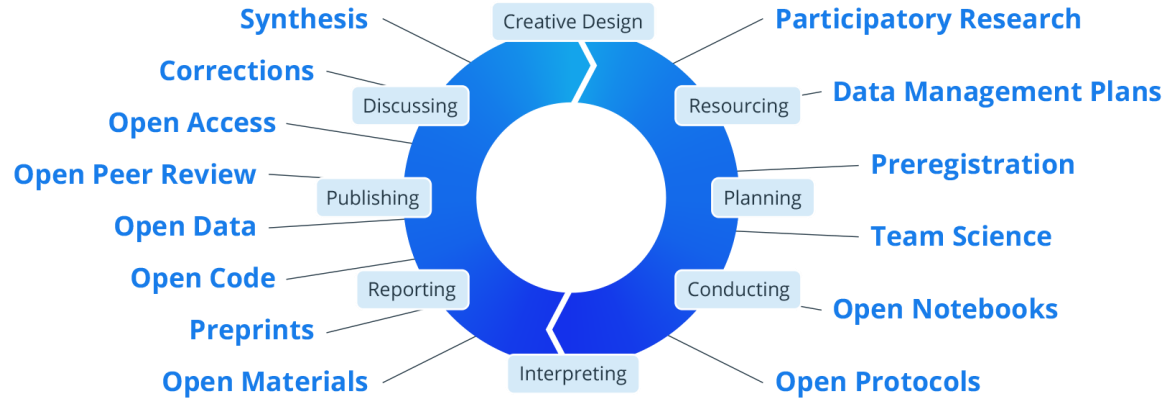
Creative Design

Synthesis

Participatory Research

Corrections

Discussing

Resourcing

Data Management Plans

Open Access

Preregistration

Open Peer Review

Publishing

Planning

Open Data

Team Science

Open Code

Reporting

Conducting

Open Notebooks

Preprints

Open Materials

Interpreting

Open Protocols